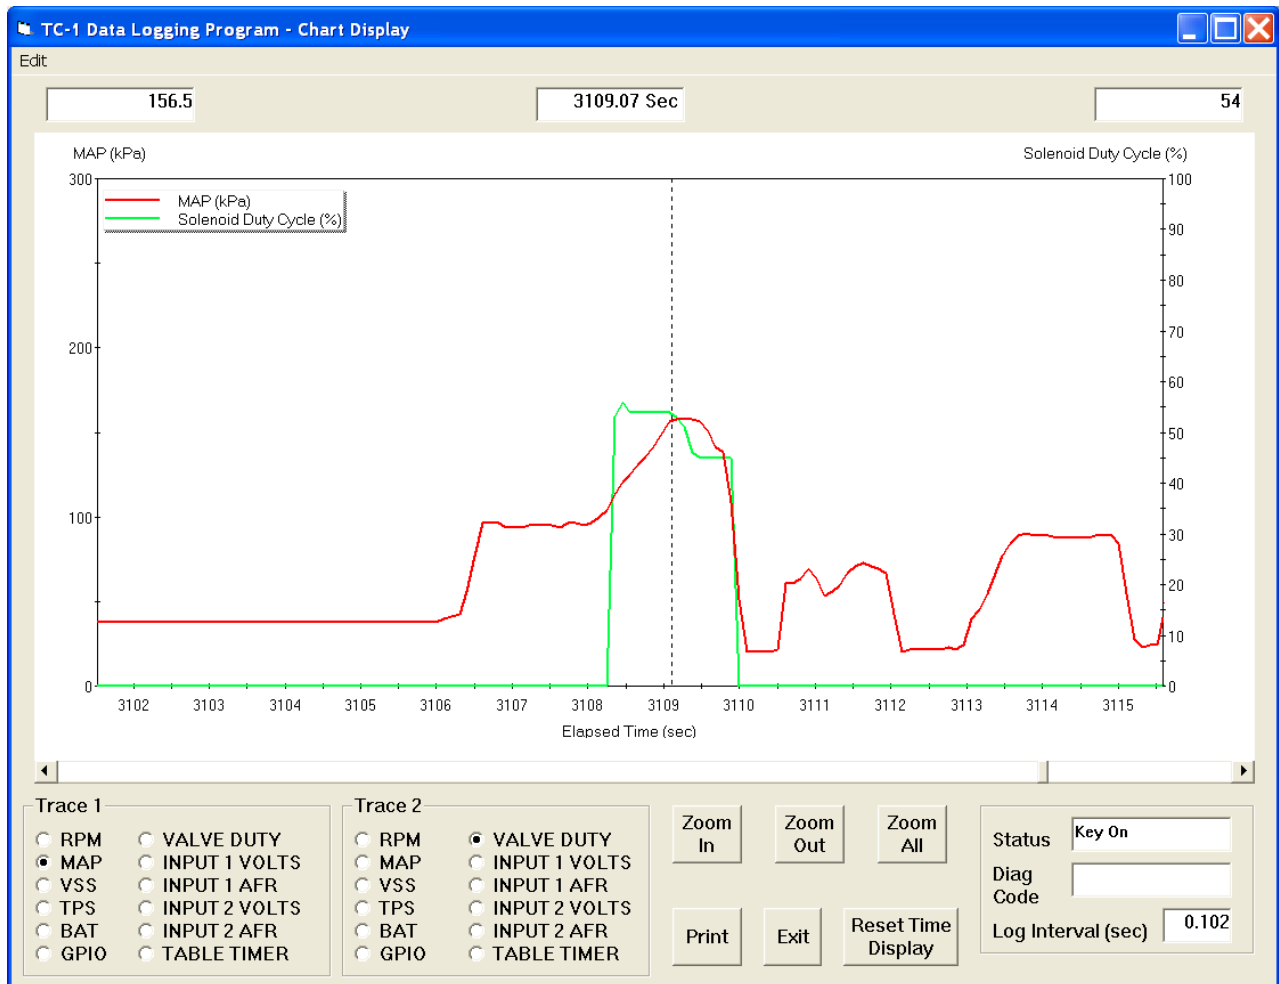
TC-1 Data Logging Program - Chart Display

Edit

156.5

3109.07 Sec

54

MAP (kPa)

Solenoid Duty Cycle (%)

MAP (kPa)
Solenoid Duty Cycle (%)

300
200
100
0

100
90
80
70
60
50
40
30
20
10
0

3102 3103 3104 3105 3106 3107 3108 3109 3110 3111 3112 3113 3114 3115

Elapsed Time (sec)

Trace 1
RPM
MAP
VSS
TPS
BAT
GPIO
VALVE DUTY
INPUT 1 VOLTS
INPUT 1 AFR
INPUT 2 VOLTS
INPUT 2 AFR
TABLE TIMER

Trace 2
RPM
MAP
VSS
TPS
BAT
GPIO
VALVE DUTY
INPUT 1 VOLTS
INPUT 1 AFR
INPUT 2 VOLTS
INPUT 2 AFR
TABLE TIMER

Zoom In
Zoom Out
Zoom All

Print
Exit
Reset Time Display

Status
Key On
Diag Code
Log Interval (sec)
0.102